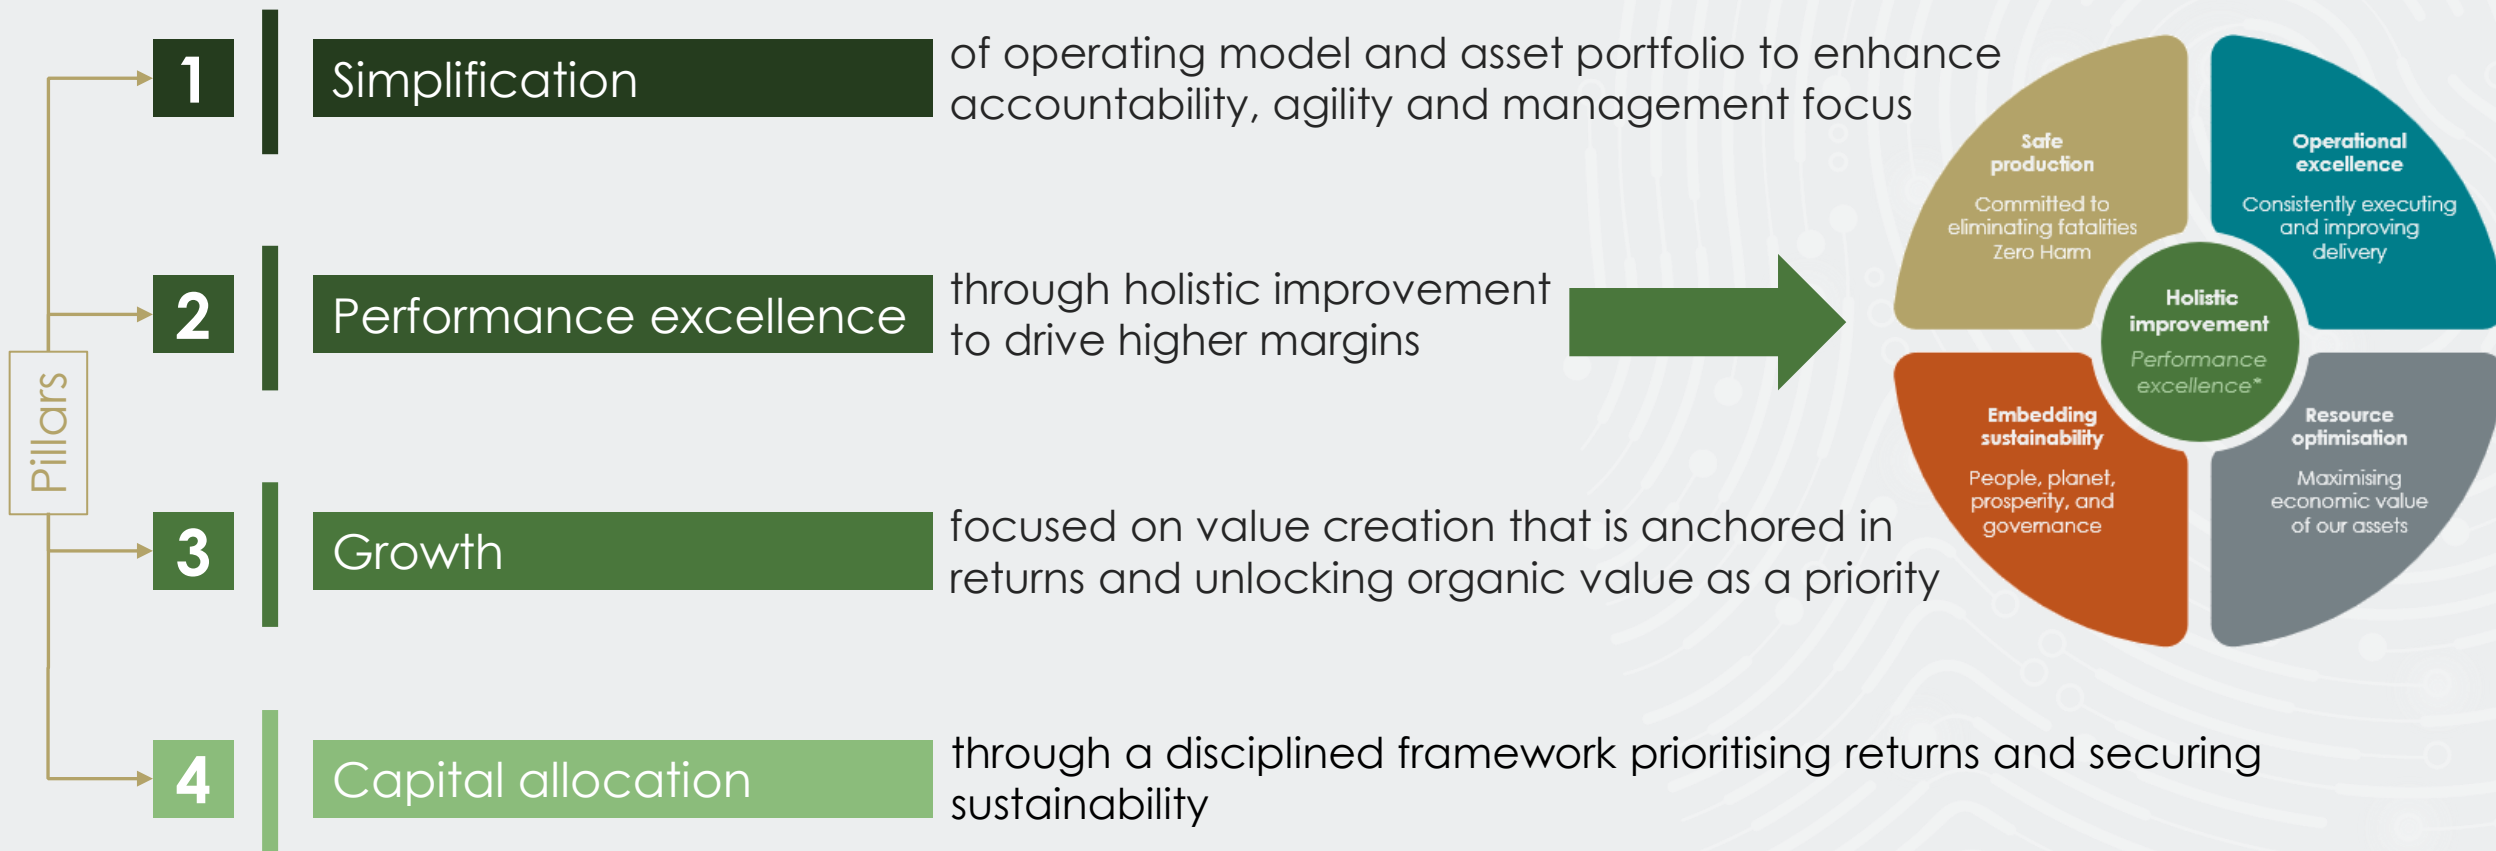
Pillars

1 Simplification of operating model and asset portfolio to enhance accountability, agility and management focus

2 Performance excellence through holistic improvement to drive higher margins

3 Growth focused on value creation that is anchored in returns and unlocking organic value as a priority

4 Capital allocation through a disciplined framework prioritising returns and securing sustainability

Safe production
Committed to eliminating fatalities
Zero Harm

Operational excellence
Consistently executing and improving delivery

Holistic improvement
Performance excellence*

Embedding sustainability
People, planet, prosperity, and governance

Resource optimisation
Maximising economic value of our assets